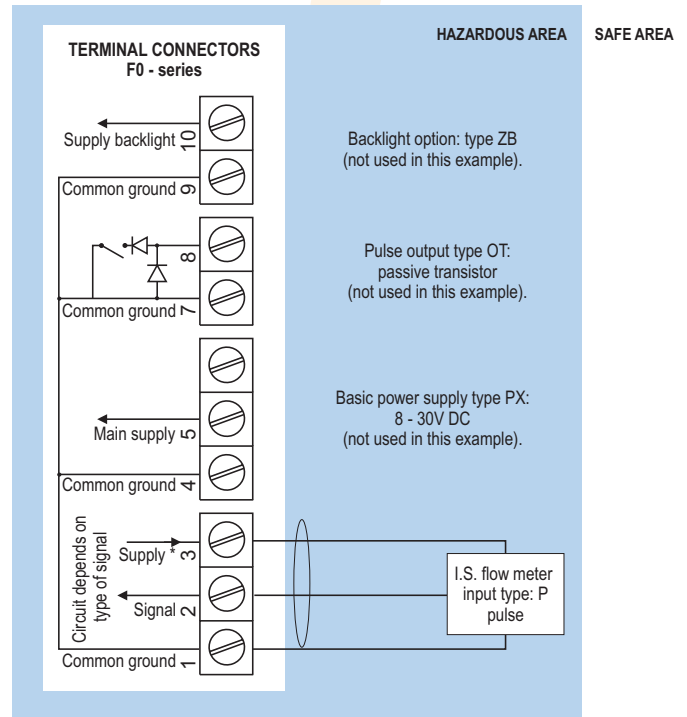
TERMINAL CONNECTORS
F0 - series

HAZARDOUS AREA

SAFE AREA

Supply backlight 10

Common ground 9

Common ground 7

8

Main supply 5

Common ground 4

Circuit depends on type of signal

Supply * 3

Signal 2

Common ground 1

Backlight option: type ZB (not used in this example).

Pulse output type OT: passive transistor (not used in this example).

Basic power supply type PX: 8 - 30V DC (not used in this example).

I.S. flow meter input type: P pulse